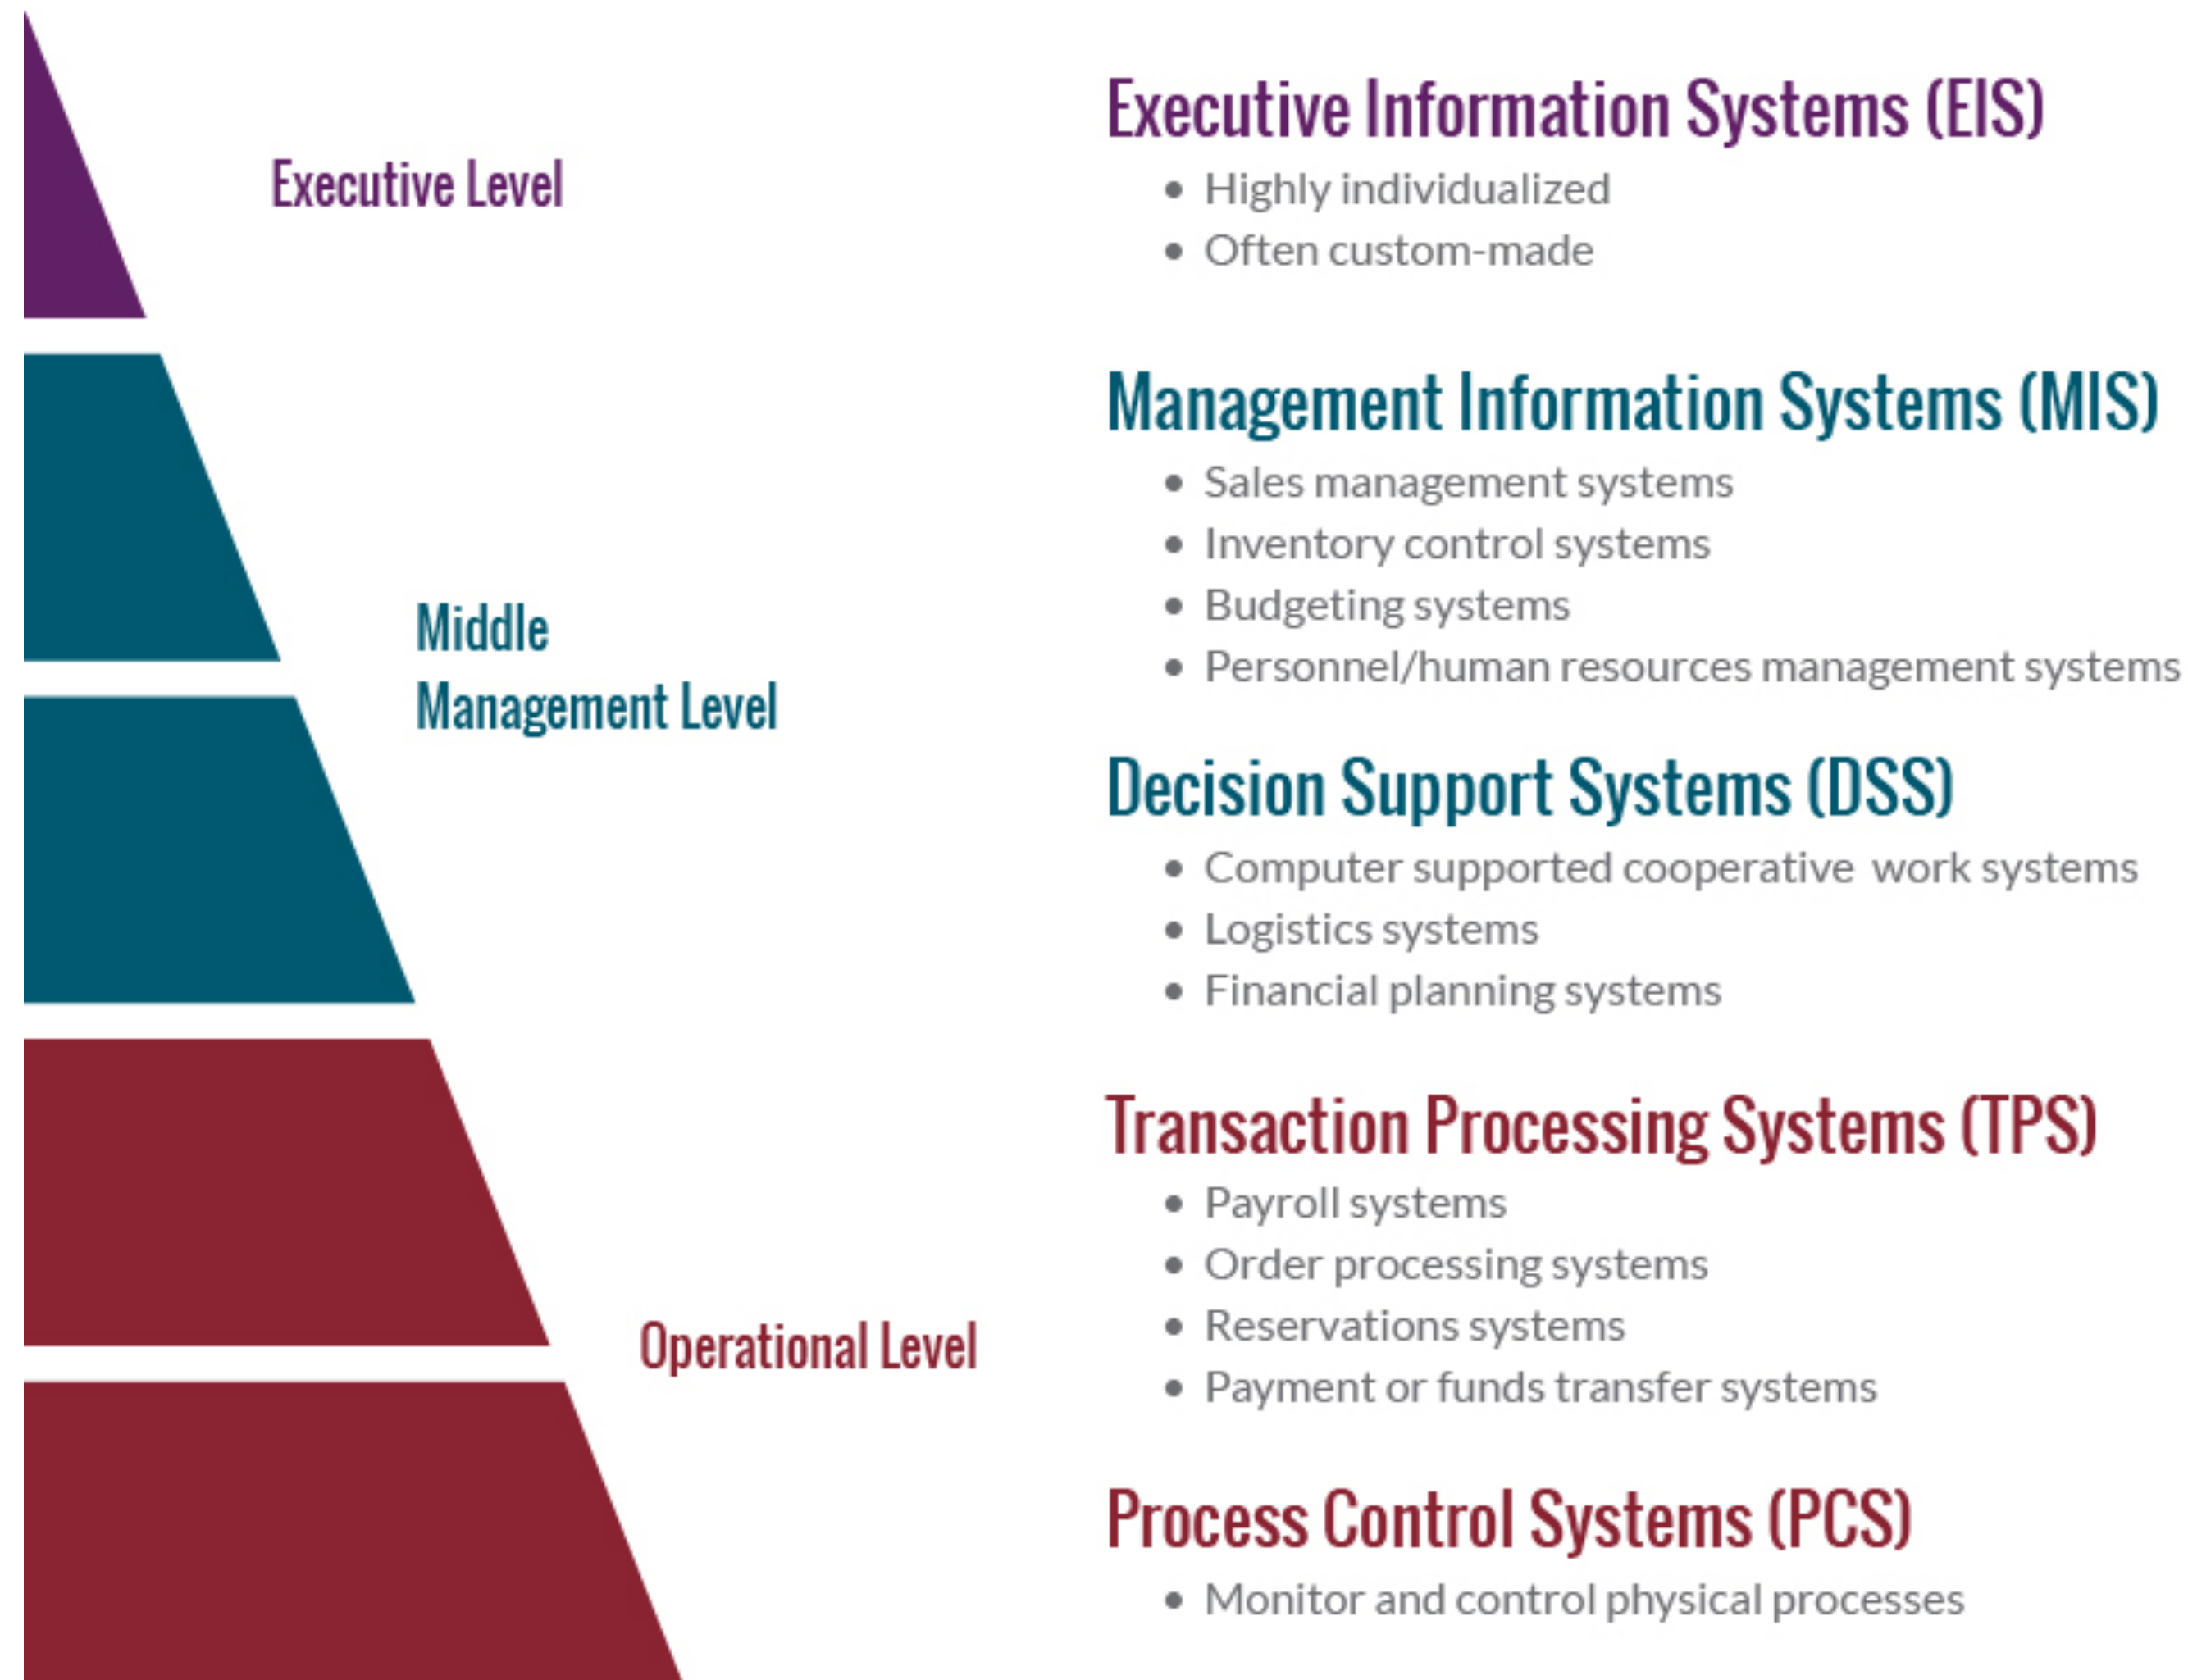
Executive Level

Middle Management Level

Operational Level

Executive Information Systems (EIS)
- Highly individualized
- Often custom-made

Management Information Systems (MIS)
- Sales management systems
- Inventory control systems
- Budgeting systems
- Personnel/human resources management systems

Decision Support Systems (DSS)
- Computer supported cooperative work systems
- Logistics systems
- Financial planning systems

Transaction Processing Systems (TPS)
- Payroll systems
- Order processing systems
- Reservations systems
- Payment or funds transfer systems

Process Control Systems (PCS)
- Monitor and control physical processes